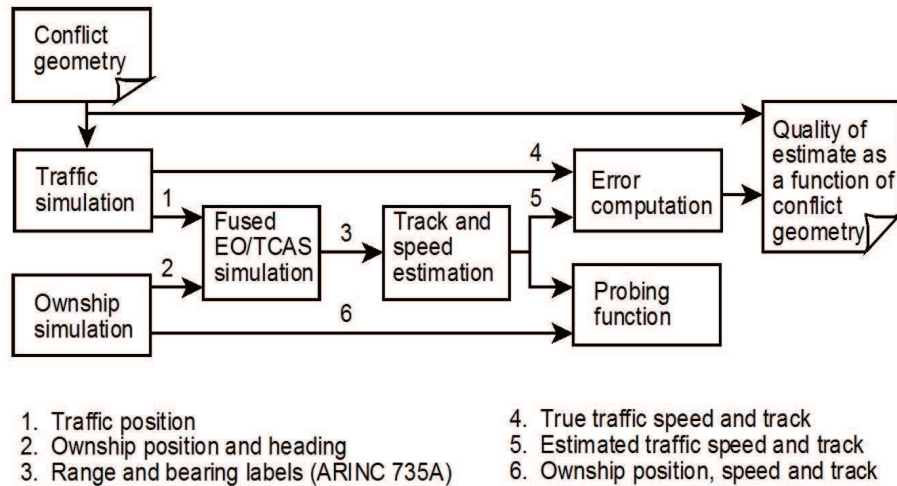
Conflict geometry

Quality of estimate as a function of conflict geometry

Traffic simulation

4

Error computation

1

Fused EO/TCAS simulation

3

Track and speed estimation

5

2

Ownship simulation

Probing function

6

1. Traffic position
2. Ownship position and heading
3. Range and bearing labels (ARINC 735A)

4. True traffic speed and track
5. Estimated traffic speed and track
6. Ownship position, speed and track